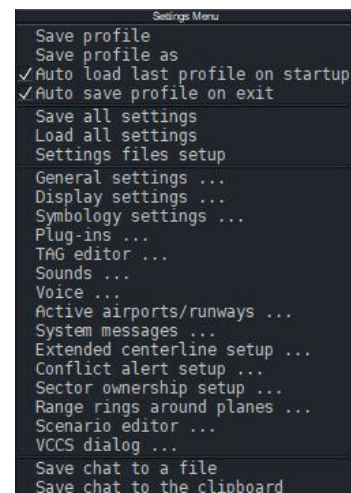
Settings Menu

Save profile
Save profile as
✓Auto load last profile on startup
✓Auto save profile on exit

Save all settings
Load all settings
Settings files setup

General settings ...
Display settings ...
Symbology settings ...
Plug-ins ...
TAG editor ...
Sounds ...
Voice ...
Active airports/runways ...
System messages ...
Extended centerline setup ...
Conflict alert setup ...
Sector ownership setup ...
Range rings around planes ...
Scenario editor ...
VCCS dialog ...

Save chat to a file
Save chat to the clipboard